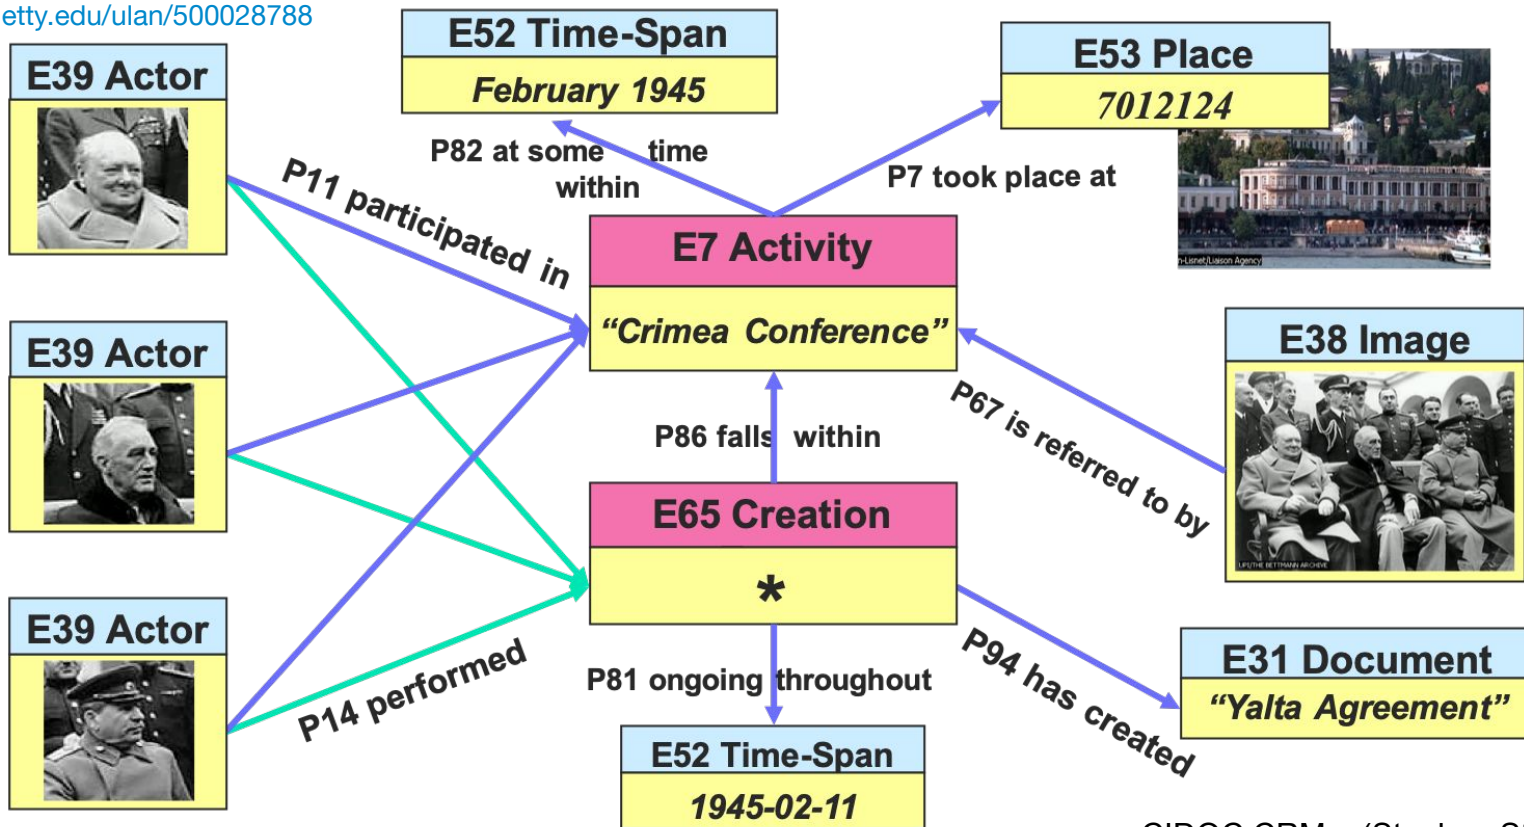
etty.edu/ulan/500028788

E39 Actor

E39 Actor

E39 Actor

E52 Time-Span
February 1945

P82 at some time within

E53 Place
7012124

P7 took place at

n-Lisnet/Liaison Agency

P11 participated in

E7 Activity
"Crimea Conference"

E38 Image

LIFE/THE BETTMANN ARCHIVE

P67 is referred to by

P86 falls within

E65 Creation
*

P14 performed

P81 ongoing throughout

P94 has created

E31 Document
"Yalta Agreement"

E52 Time-Span
1945-02-11

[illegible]